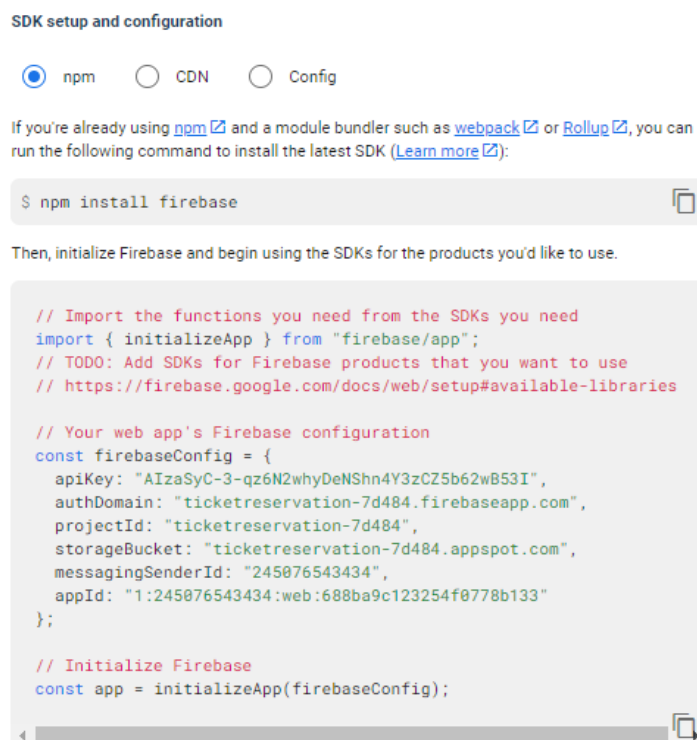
SDK setup and configuration

npm CDN Config

If you're already using npm and a module bundler such as webpack or Rollup, you can run the following command to install the latest SDK (Learn more):

$ npm install firebase

Then, initialize Firebase and begin using the SDKs for the products you'd like to use.

```
// Import the functions you need from the SDKs you need
import { initializeApp } from "firebase/app";
// TODO: Add SDKs for Firebase products that you want to use
// https://firebase.google.com/docs/web/setup#available-libraries

// Your web app's Firebase configuration
const firebaseConfig = {
  apiKey: "AIzaSyC-3-qz6N2whyDeNShn4Y3zCZ5b62wB53I",
  authDomain: "ticketreservation-7d484.firebaseapp.com",
  projectId: "ticketreservation-7d484",
  storageBucket: "ticketreservation-7d484.appspot.com",
  messagingSenderId: "245076543434",
  appId: "1:245076543434:web:688ba9c123254f0778b133"
};

// Initialize Firebase
const app = initializeApp(firebaseConfig);
```